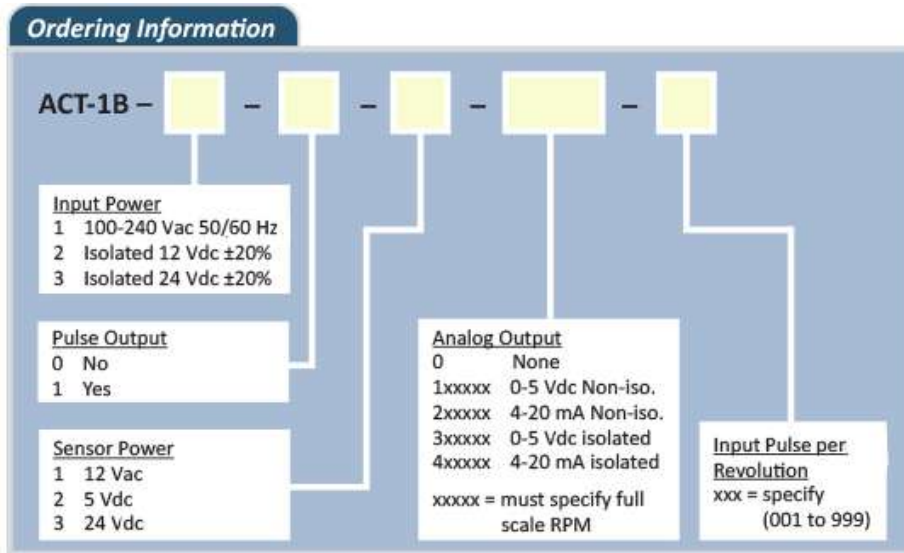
Ordering Information

ACT-1B – – – – –

Input Power
1 100-240 Vac 50/60 Hz
2 Isolated 12 Vdc ±20%
3 Isolated 24 Vdc ±20%

Pulse Output
0 No
1 Yes

Sensor Power
1 12 Vac
2 5 Vdc
3 24 Vdc

Analog Output
0 None
1xxxxx 0-5 Vdc Non-iso.
2xxxxx 4-20 mA Non-iso.
3xxxxx 0-5 Vdc isolated
4xxxxx 4-20 mA isolated
xxxxx = must specify full scale RPM

Input Pulse per Revolution
xxx = specify (001 to 999)